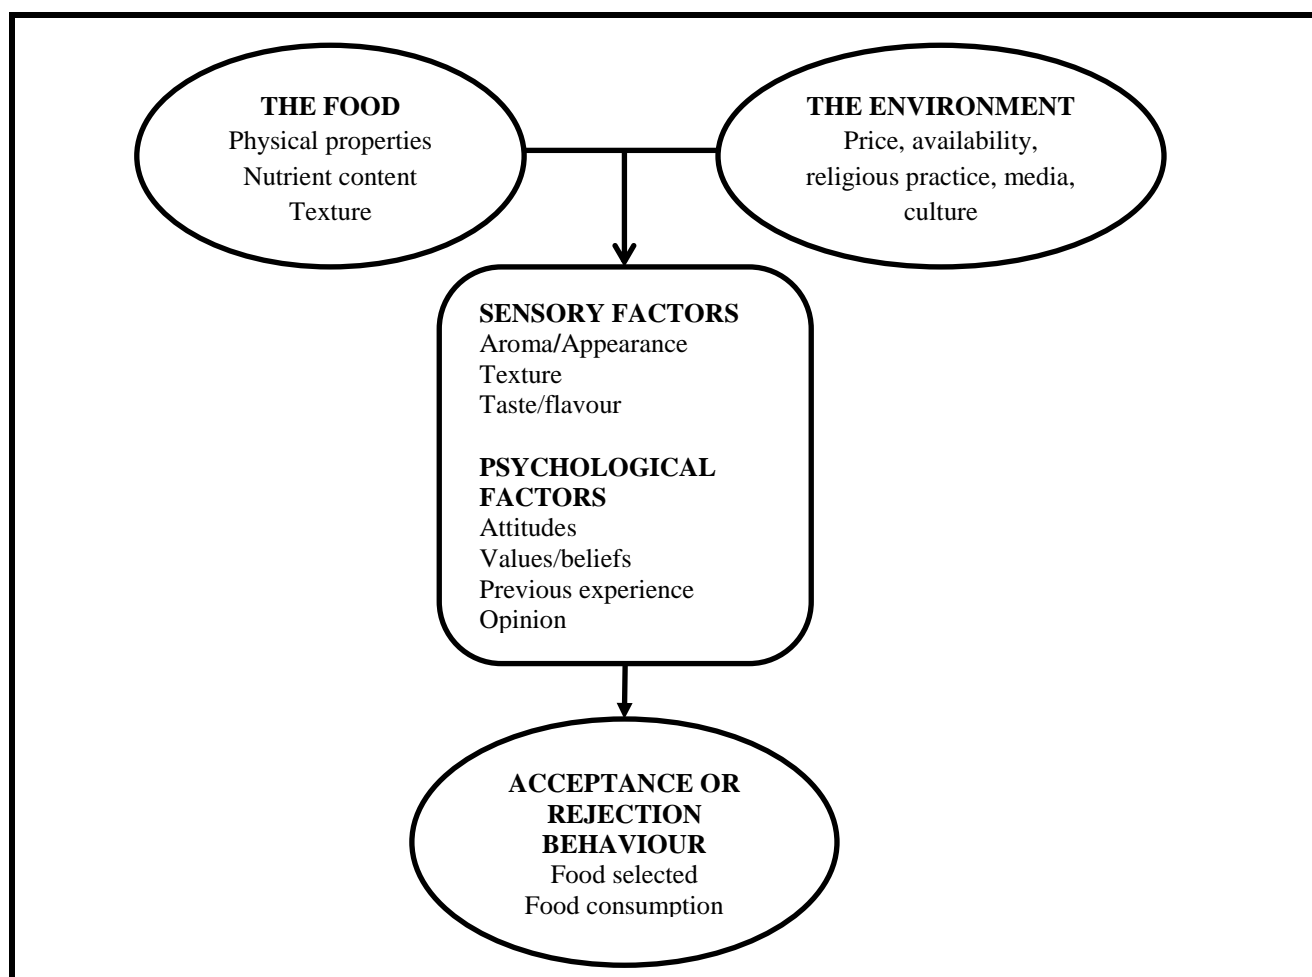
THE FOOD
Physical properties
Nutrient content
Texture

THE ENVIRONMENT
Price, availability, religious practice, media, culture

SENSORY FACTORS
Aroma/Appearance
Texture
Taste/flavour

PSYCHOLOGICAL FACTORS
Attitudes
Values/beliefs
Previous experience
Opinion

ACCEPTANCE OR REJECTION BEHAVIOUR
Food selected
Food consumption